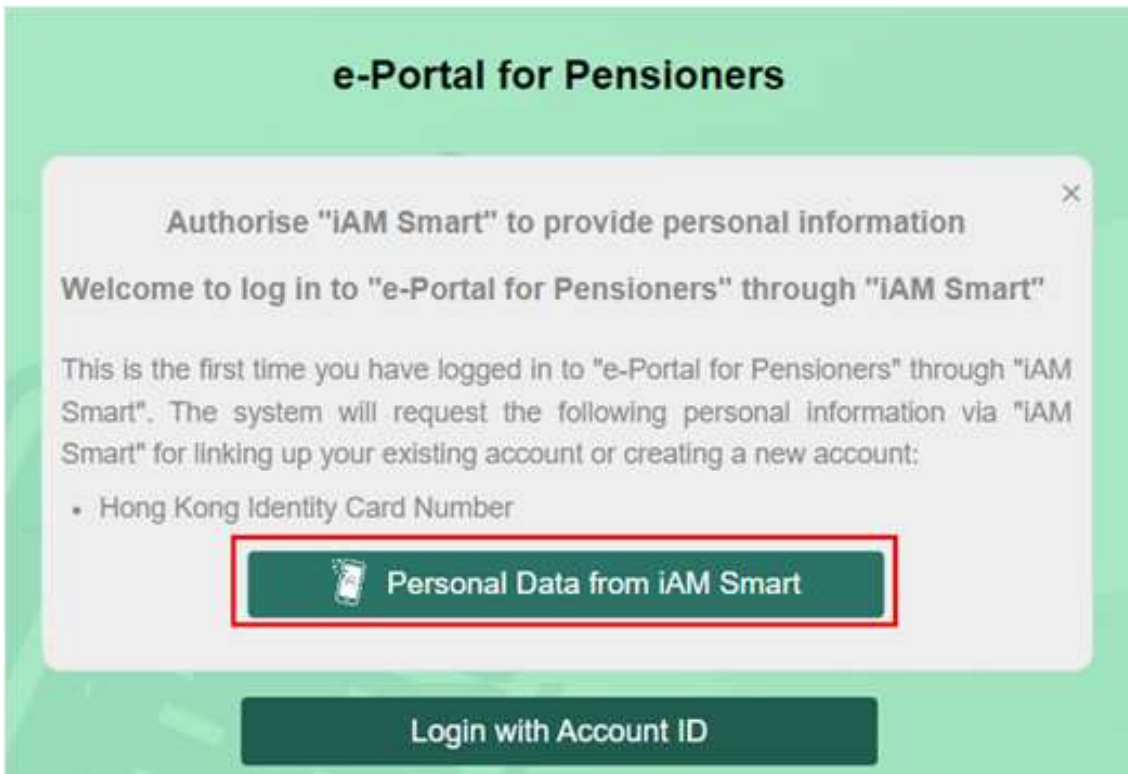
e-Portal for Pensioners

×

Authorise "iAM Smart" to provide personal information

Welcome to log in to "e-Portal for Pensioners" through "iAM Smart"

This is the first time you have logged in to "e-Portal for Pensioners" through "iAM Smart". The system will request the following personal information via "iAM Smart" for linking up your existing account or creating a new account:

• Hong Kong Identity Card Number

Personal Data from iAM Smart

Login with Account ID